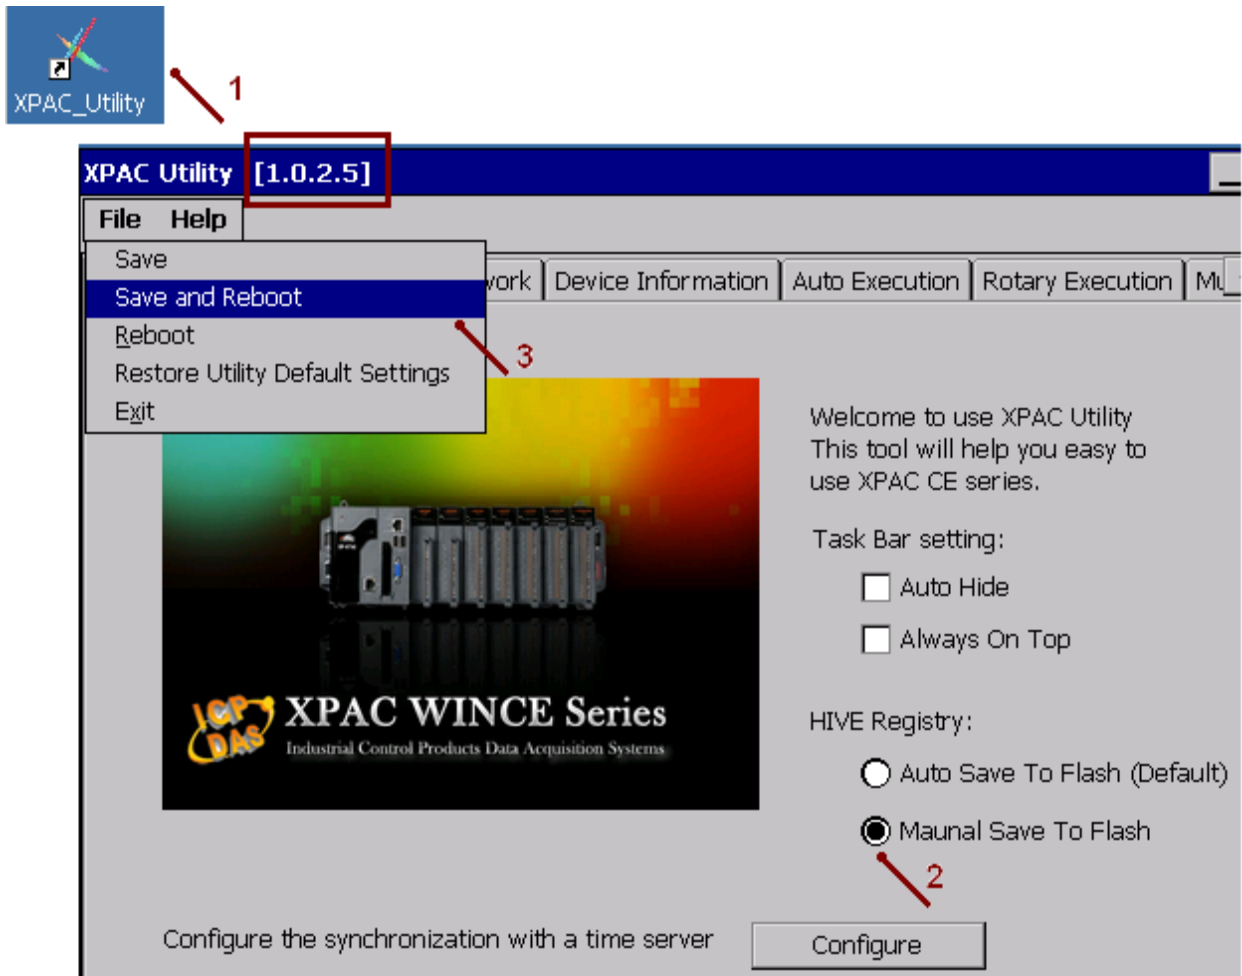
XPAC_Utility

1

XPAC Utility [1.0.2.5]

File Help

Save
Save and Reboot
Reboot
Restore Utility Default Settings
Exit

3

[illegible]ork | Device Information | Auto Execution | Rotary Execution | Mu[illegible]

Welcome to use XPAC Utility
This tool will help you easy to use XPAC CE series.

Task Bar setting:

Auto Hide

Always On Top

HIVE Registry:

Auto Save To Flash (Default)

Maunal Save To Flash

2

ICP DAS XPAC WINCE Series
Industrial Control Products Data Acquisition Systems

Configure the synchronization with a time server

Configure